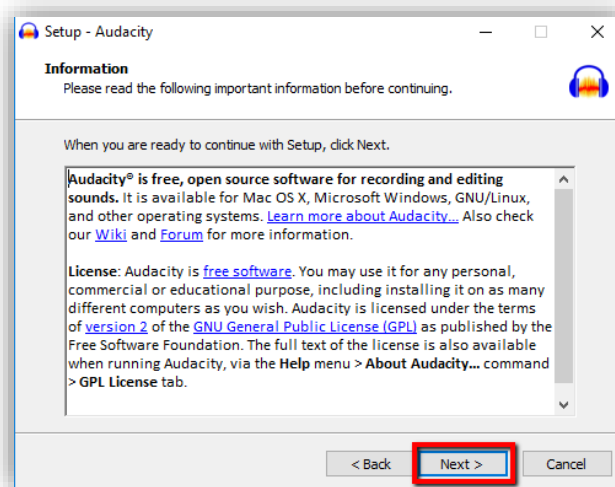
Setup - Audacity

Information
Please read the following important information before continuing.

When you are ready to continue with Setup, click Next.

Audacity® is free, open source software for recording and editing sounds. It is available for Mac OS X, Microsoft Windows, GNU/Linux, and other operating systems. Learn more about Audacity... Also check our Wiki and Forum for more information.

License: Audacity is free software. You may use it for any personal, commercial or educational purpose, including installing it on as many different computers as you wish. Audacity is licensed under the terms of version 2 of the GNU General Public License (GPL) as published by the Free Software Foundation. The full text of the license is also available when running Audacity, via the Help menu > About Audacity... command > GPL License tab.

< Back Next > Cancel